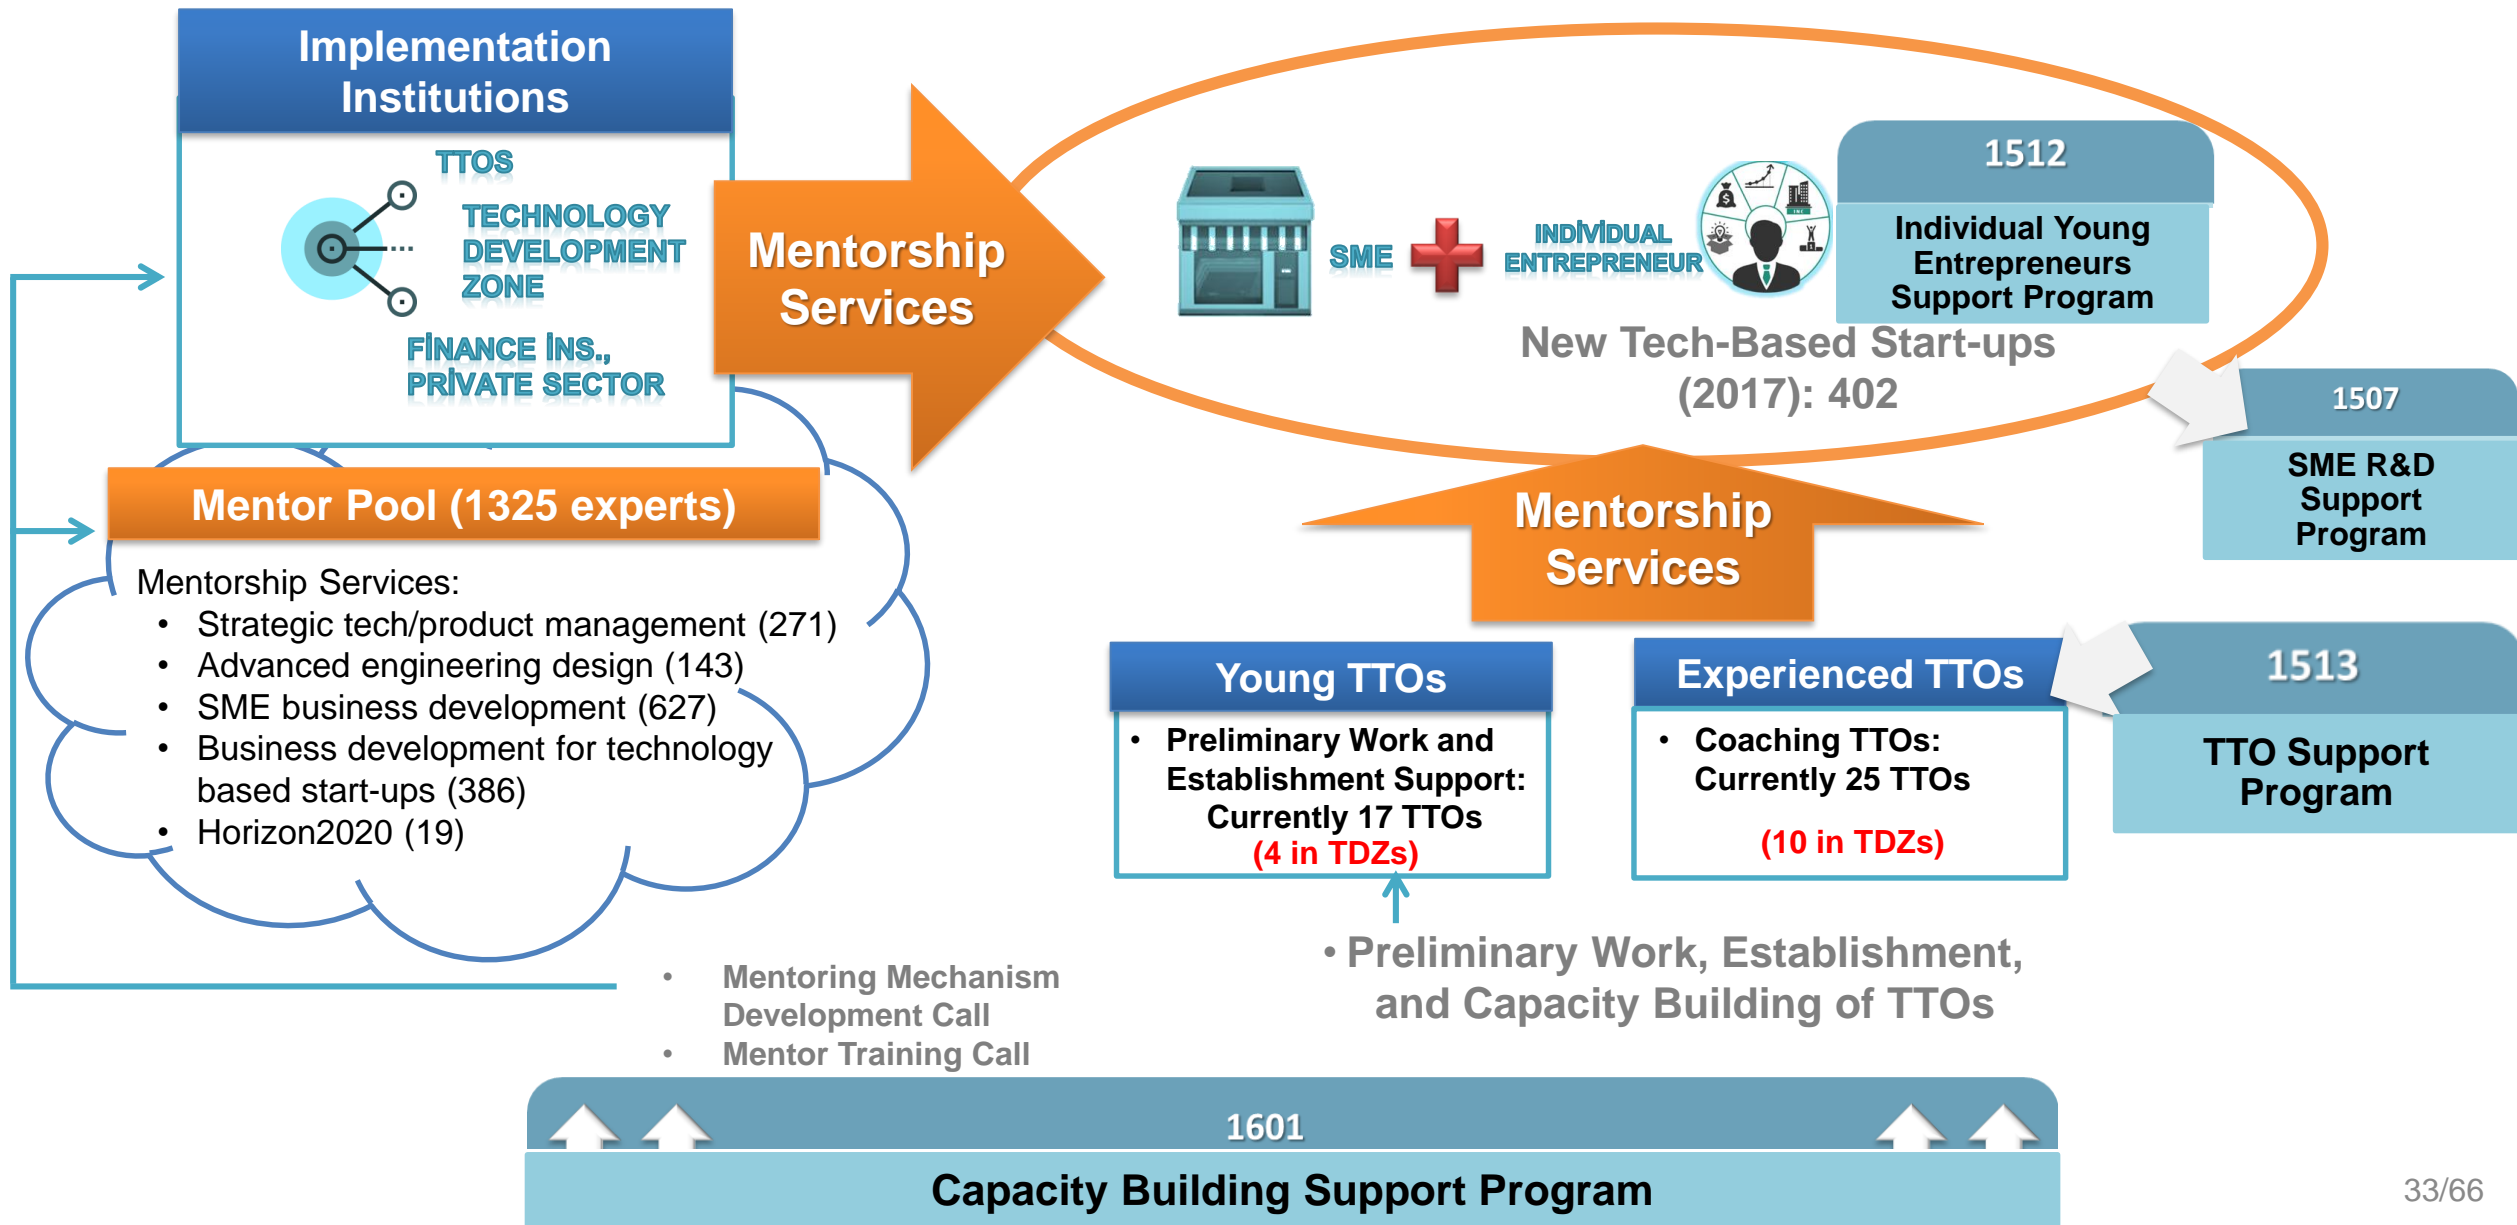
Implementation Institutions

TTOS

TECHNOLOGY DEVELOPMENT ZONE

FINANCE INS., PRIVATE SECTOR

Mentorship Services

SME

INDIVIDUAL ENTREPRENEUR

1512

Individual Young Entrepreneurs Support Program

New Tech-Based Start-ups (2017): 402

1507

SME R&D Support Program

Mentor Pool (1325 experts)

Mentorship Services:
• Strategic tech/product management (271)
• Advanced engineering design (143)
• SME business development (627)
• Business development for technology based start-ups (386)
• Horizon2020 (19)

Mentorship Services

Young TTOs
• Preliminary Work and Establishment Support: Currently 17 TTOs
(4 in TDZs)

Experienced TTOs
• Coaching TTOs: Currently 25 TTOs
(10 in TDZs)

1513

TTO Support Program

• Preliminary Work, Establishment, and Capacity Building of TTOs

• Mentoring Mechanism Development Call
• Mentor Training Call

1601

Capacity Building Support Program

33/66